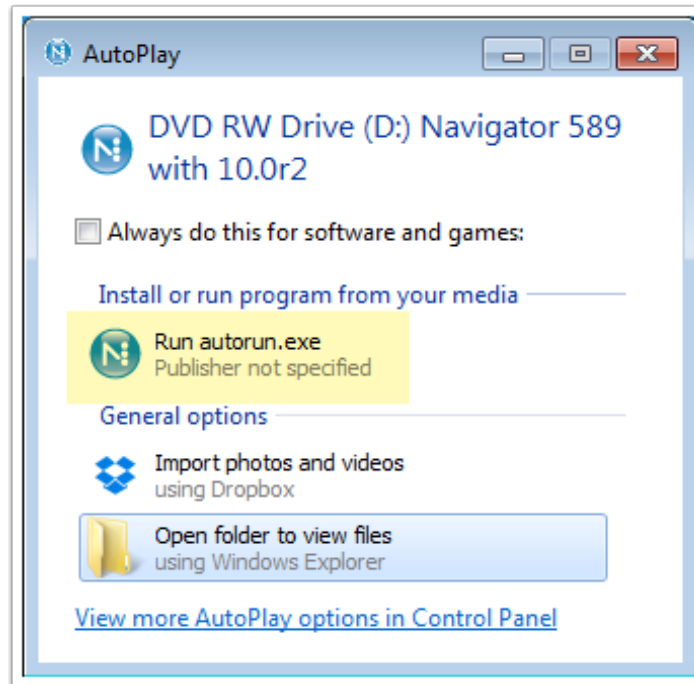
AutoPlay

DVD RW Drive (D:) Navigator 589 with 10.0r2

Always do this for software and games:

Install or run program from your media

Run autorun.exe
Publisher not specified

General options

Import photos and videos
using Dropbox

Open folder to view files
using Windows Explorer

View more AutoPlay options in Control Panel